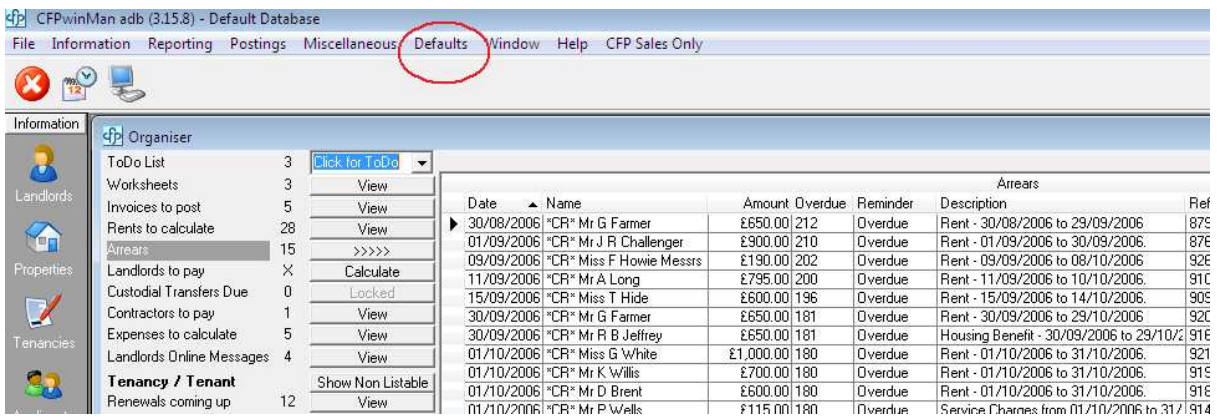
CFPwinMan adb (3.15.8) - Default Database

File Information Reporting Postings Miscellaneous Defaults Window Help CFP Sales Only

Information

Landlords

Properties

Tenancies

Organiser

| | | |
|---|---|---|
| ToDo List | 3 | Click for ToDo |
| Worksheets | 3 | View |
| Invoices to post | 5 | View |
| Rents to calculate | 28 | View |
| Arrears | 15 | >>>>> |
| Landlords to pay | X | Calculate |
| Custodial Transfers Due | 0 | Locked |
| Contractors to pay | 1 | View |
| Expenses to calculate | 5 | View |
| Landlords Online Messages | 4 | View |
| **Tenancy / Tenant** | | Show Non Listable |
| Renewals coming up | 12 | View |

Arrears

| Date | Name | Amount | Overdue | Reminder | Description | Ref |
|---|---|---|---|---|---|---|
| 30/08/2006 | *CR* Mr G Farmer | £650.00 | 212 | Overdue | Rent - 30/08/2006 to 29/09/2006 | 879 |
| 01/09/2006 | *CR* Mr J R Challenger | £900.00 | 210 | Overdue | Rent - 01/09/2006 to 30/09/2006. | 876 |
| 09/09/2006 | *CR* Miss F Howie Messrs | £190.00 | 202 | Overdue | Rent - 09/09/2006 to 08/10/2006 | 926 |
| 11/09/2006 | *CR* Mr A Long | £795.00 | 200 | Overdue | Rent - 11/09/2006 to 10/10/2006. | 910 |
| 15/09/2006 | *CR* Miss T Hide | £600.00 | 196 | Overdue | Rent - 15/09/2006 to 14/10/2006. | 909 |
| 30/09/2006 | *CR* Mr G Farmer | £650.00 | 181 | Overdue | Rent - 30/09/2006 to 29/10/2006 | 920 |
| 30/09/2006 | *CR* Mr R B Jeffrey | £650.00 | 181 | Overdue | Housing Benefit - 30/09/2006 to 29/10/2 | 916 |
| 01/10/2006 | *CR* Miss G White | £1,000.00 | 180 | Overdue | Rent - 01/10/2006 to 31/10/2006. | 921 |
| 01/10/2006 | *CR* Mr K Willis | £700.00 | 180 | Overdue | Rent - 01/10/2006 to 31/10/2006. | 919 |
| 01/10/2006 | *CR* Mr D Brent | £600.00 | 180 | Overdue | Rent - 01/10/2006 to 31/10/2006. | 918 |
| 01/10/2006 | *CR* Mr P Wells | £115.00 | 180 | Overdue | Service Charges from 01/10/2006 to 31/ | 914 |